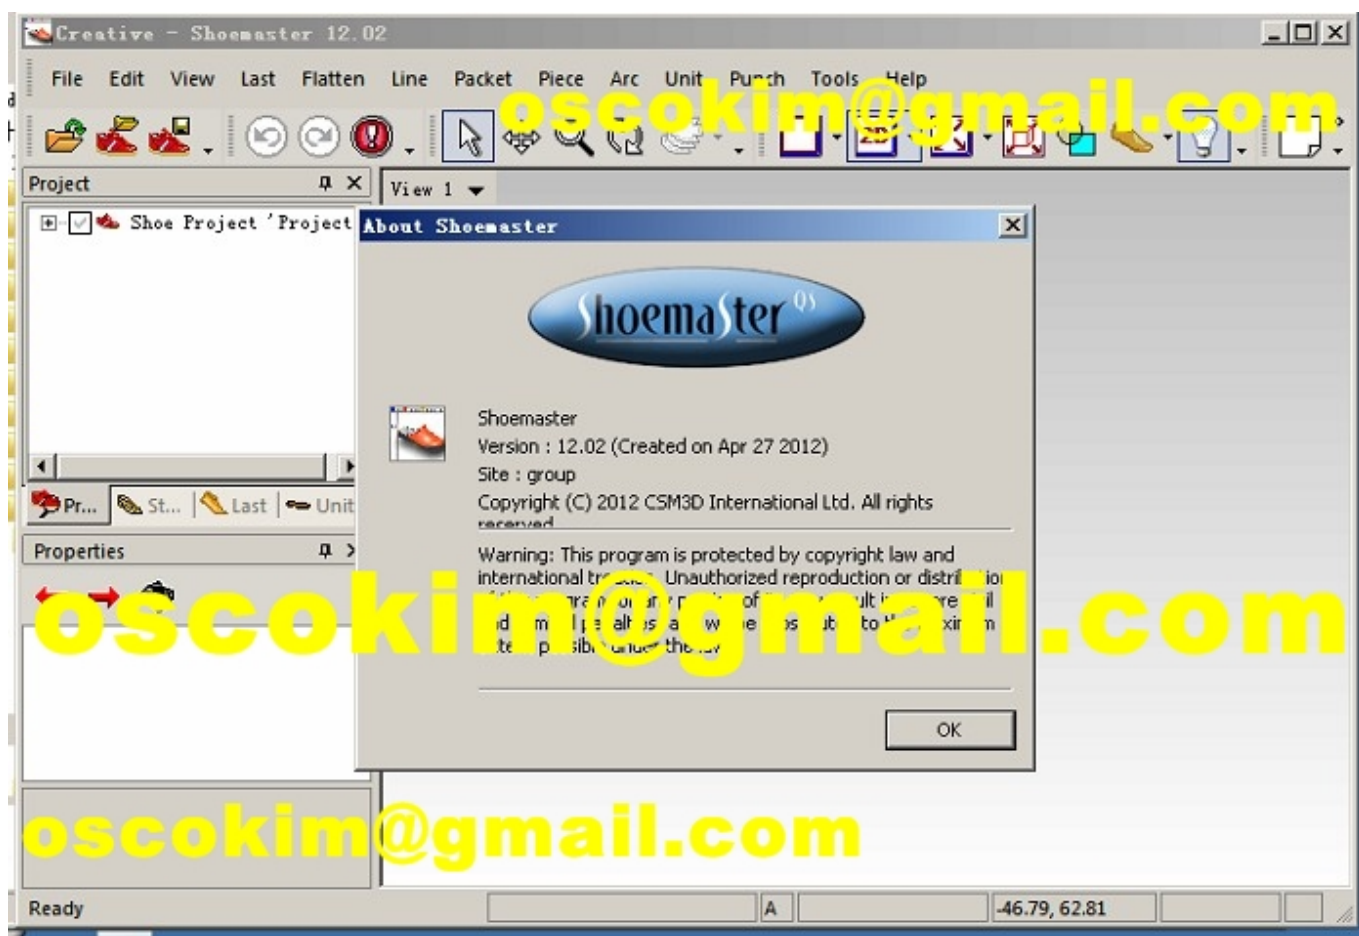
Creative - Shoemaster 12.02

File Edit View Last Flatten Line Packet Piece Arc Unit Punch Tools Help

oscokim@gmail.com

Project

View 1

Shoe Project 'Project

About Shoemaster

Shoemaster QS

Shoemaster
Version : 12.02 (Created on Apr 27 2012)
Site : group
Copyright (C) 2012 CSM3D International Ltd. All rights reserved

Warning: This program is protected by copyright law and international tr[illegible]. Unauthorized reproduction or distri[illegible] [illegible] the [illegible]

OK

Pr... St... Last Unit

Properties

oscokim@gmail.com

oscokim@gmail.com

Ready

A

-46.79, 62.81